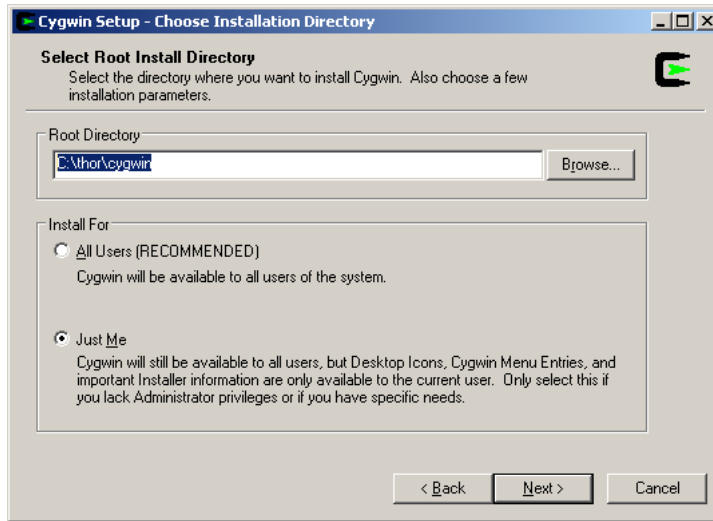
Cygwin Setup - Choose Installation Directory

Select Root Install Directory

Select the directory where you want to install Cygwin. Also choose a few installation parameters.

Root Directory

C:\thor\cygwin

Browse...

Install For

All Users (RECOMMENDED)

Cygwin will be available to all users of the system.

Just Me

Cygwin will still be available to all users, but Desktop Icons, Cygwin Menu Entries, and important Installer information are only available to the current user. Only select this if you lack Administrator privileges or if you have specific needs.

< Back

Next >

Cancel